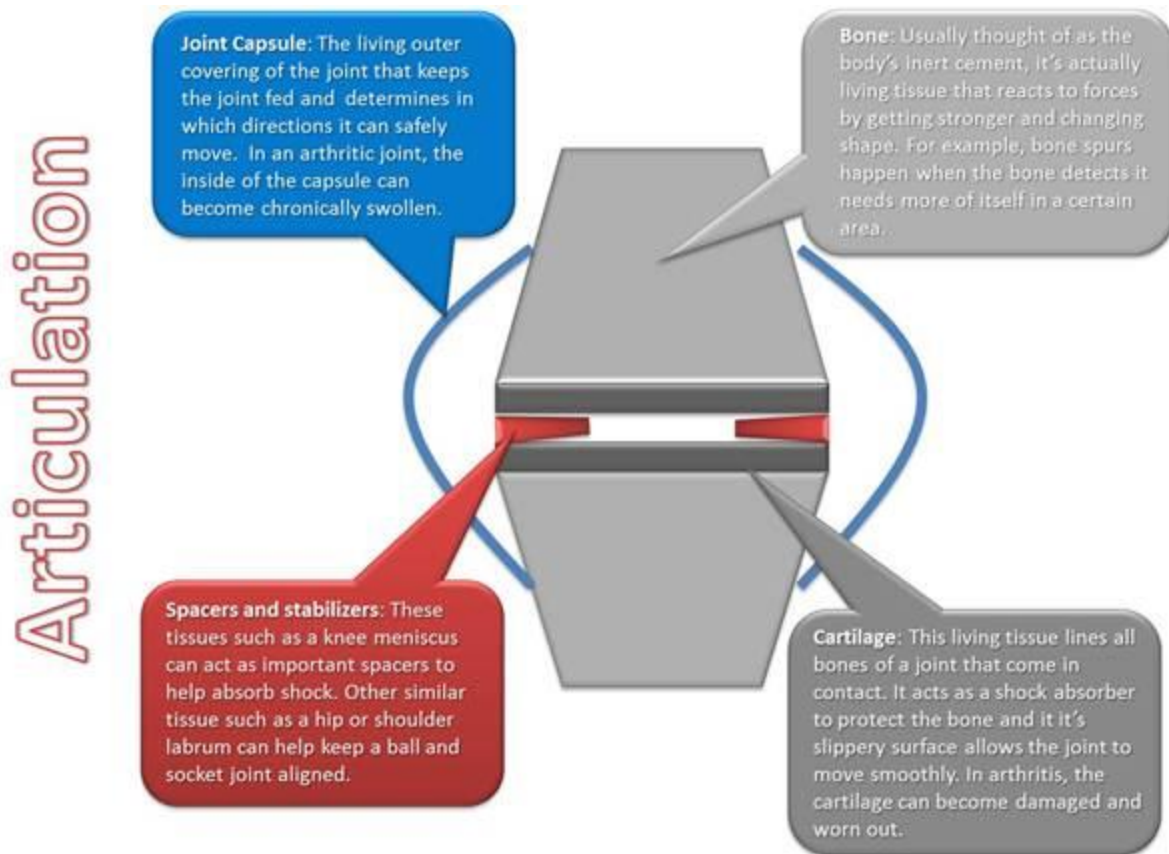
Articulation

Joint Capsule: The living outer covering of the joint that keeps the joint fed and determines in which directions it can safely move. In an arthritic joint, the inside of the capsule can become chronically swollen.

Bone: Usually thought of as the body's inert cement, it's actually living tissue that reacts to forces by getting stronger and changing shape. For example, bone spurs happen when the bone detects it needs more of itself in a certain area.

Spacers and stabilizers: These tissues such as a knee meniscus can act as important spacers to help absorb shock. Other similar tissue such as a hip or shoulder labrum can help keep a ball and socket joint aligned.

Cartilage: This living tissue lines all bones of a joint that come in contact. It acts as a shock absorber to protect the bone and it it's slippery surface allows the joint to move smoothly. In arthritis, the cartilage can become damaged and worn out.